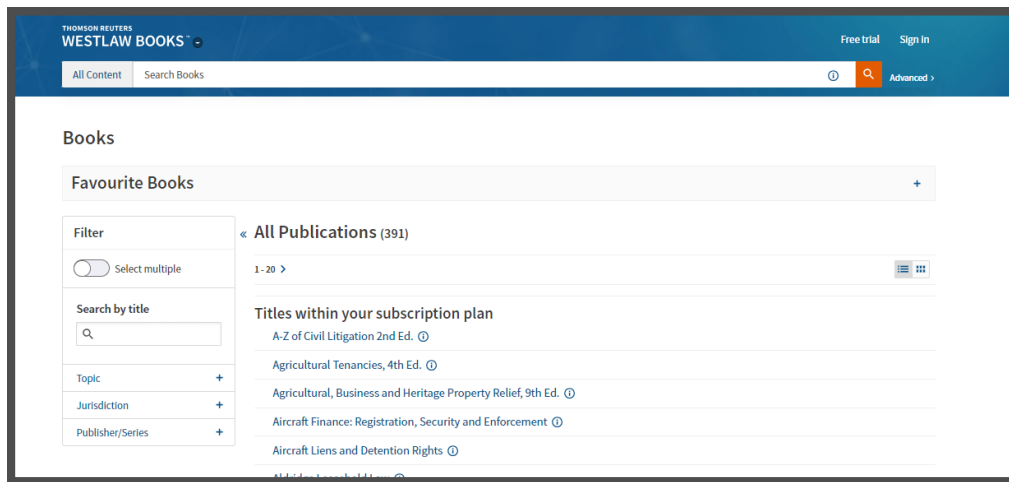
THOMSON REUTERS
WESTLAW BOOKS™

Free trial Sign in

All Content Search Books

Advanced ›

Books

Favourite Books +

Filter

Select multiple

Search by title

Topic +

Jurisdiction +

Publisher/Series +

« All Publications (391)

1 - 20 ›

Titles within your subscription plan

A-Z of Civil Litigation 2nd Ed.

Agricultural Tenancies, 4th Ed.

Agricultural, Business and Heritage Property Relief, 9th Ed.

Aircraft Finance: Registration, Security and Enforcement

Aircraft Liens and Detention Rights

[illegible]